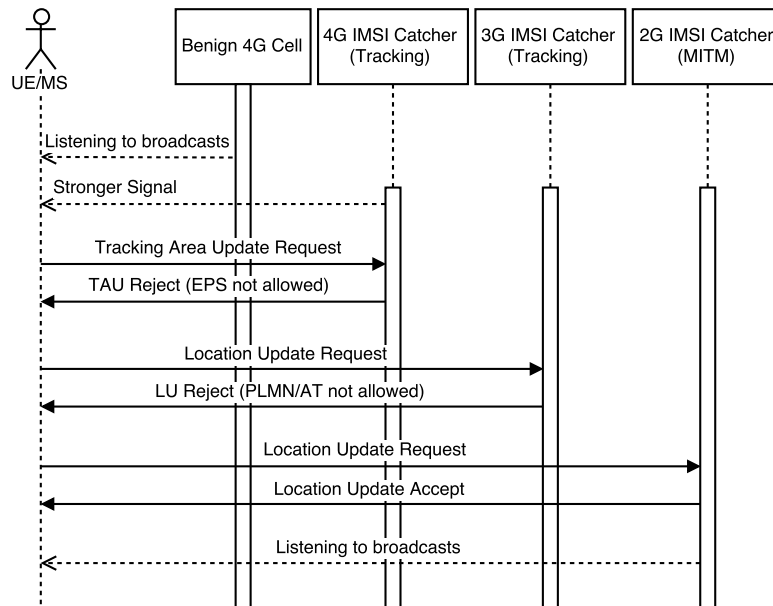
UE/MS

Benign 4G Cell

4G IMSI Catcher (Tracking)

3G IMSI Catcher (Tracking)

2G IMSI Catcher (MITM)

Listening to broadcasts

Stronger Signal

Tracking Area Update Request

TAU Reject (EPS not allowed)

Location Update Request

LU Reject (PLMN/AT not allowed)

Location Update Request

Location Update Accept

Listening to broadcasts